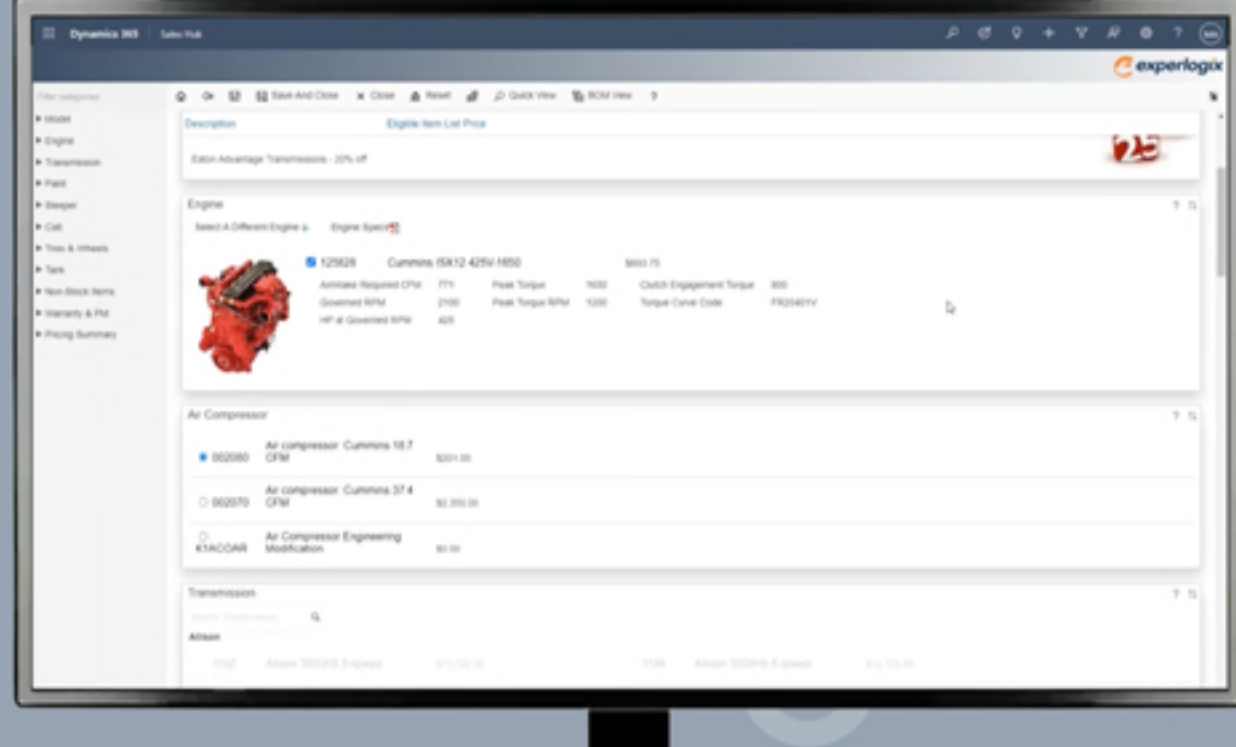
Dynamics 365 | Sales Hub

experlogix

Filter categories

▸ Model
▸ Engine
▸ Transmission
▸ Paint
▸ Sleeper
▸ Cab
▸ Tires & Wheels
▸ Tank
▸ Non-Stock Items
▸ Warranty & PM
▸ Pricing Summary

Save And Close | Close | Reset | Quick View | BOM View | ?

Description | Eligible Item List Price

Eaton Advantage Transmissions - 20% off

Engine

Select A Different Engine | Engine Specs

125626 | Cummins ISX12 425V-1650 | $693.75

| | | | | | |
|---|---|---|---|---|---|
| Airintake Required CFM | 771 | Peak Torque | 1650 | Clutch Engagement Torque | 800 |
| Governed RPM | 2100 | Peak Torque RPM | 1200 | Torque Curve Code | FR20401V |
| HP at Governed RPM | 425 | | | | |

Air Compressor

| | | |
|---|---|---|
| 002080 | Air compressor: Cummins 18.7 CFM | $201.00 |
| 002070 | Air compressor: Cummins 37.4 CFM | $2,350.00 |
| K1ACOAR | Air Compressor Engineering Modification | $0.00 |

Transmission

Search Transmission

Allison

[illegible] Allison 3000HS 5-speed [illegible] | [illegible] Allison 3000HS 5-speed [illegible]